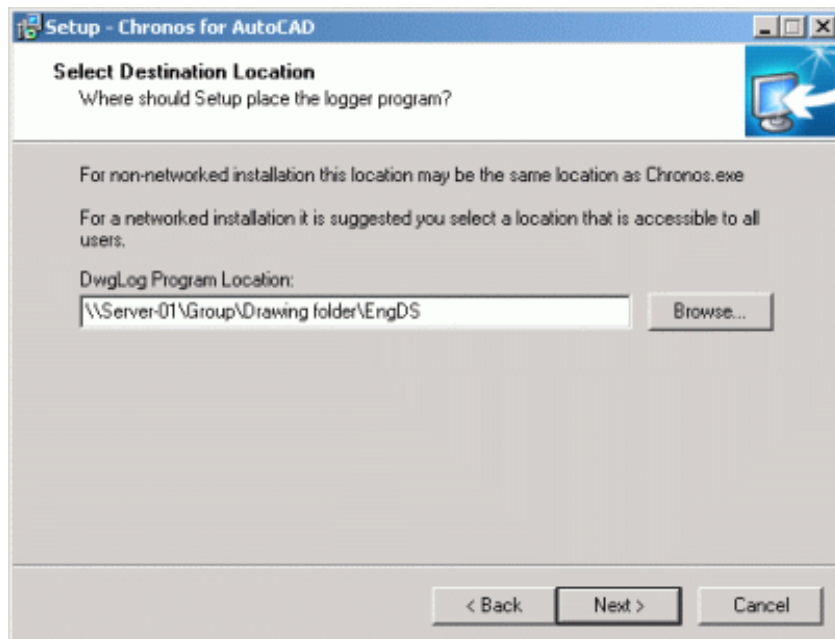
Setup - Chronos for AutoCAD

Select Destination Location
Where should Setup place the logger program?

For non-networked installation this location may be the same location as Chronos.exe

For a networked installation it is suggested you select a location that is accessible to all users.

DwgLog Program Location:
\\Server-01\Group\Drawing folder\EngDS
Browse...

< Back
Next >
Cancel